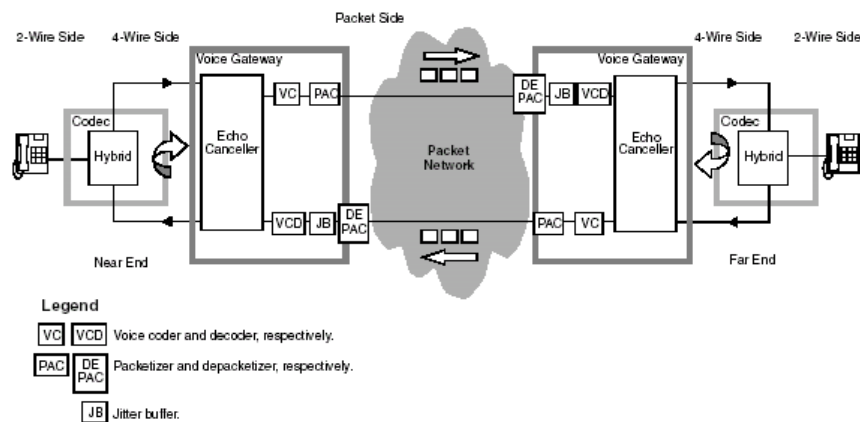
Packet Side

2-Wire Side

4-Wire Side

Voice Gateway

Codec

Hybrid

Echo Canceller

VC

PAC

VCD

JB

DE PAC

Packet Network

DE PAC

JB

VCD

Voice Gateway

4-Wire Side

2-Wire Side

Echo Canceller

Codec

Hybrid

PAC

VC

Near End

Far End

Legend

VC VCD Voice coder and decoder, respectively.

PAC DE PAC Packetizer and depacketizer, respectively.

JB Jitter buffer.